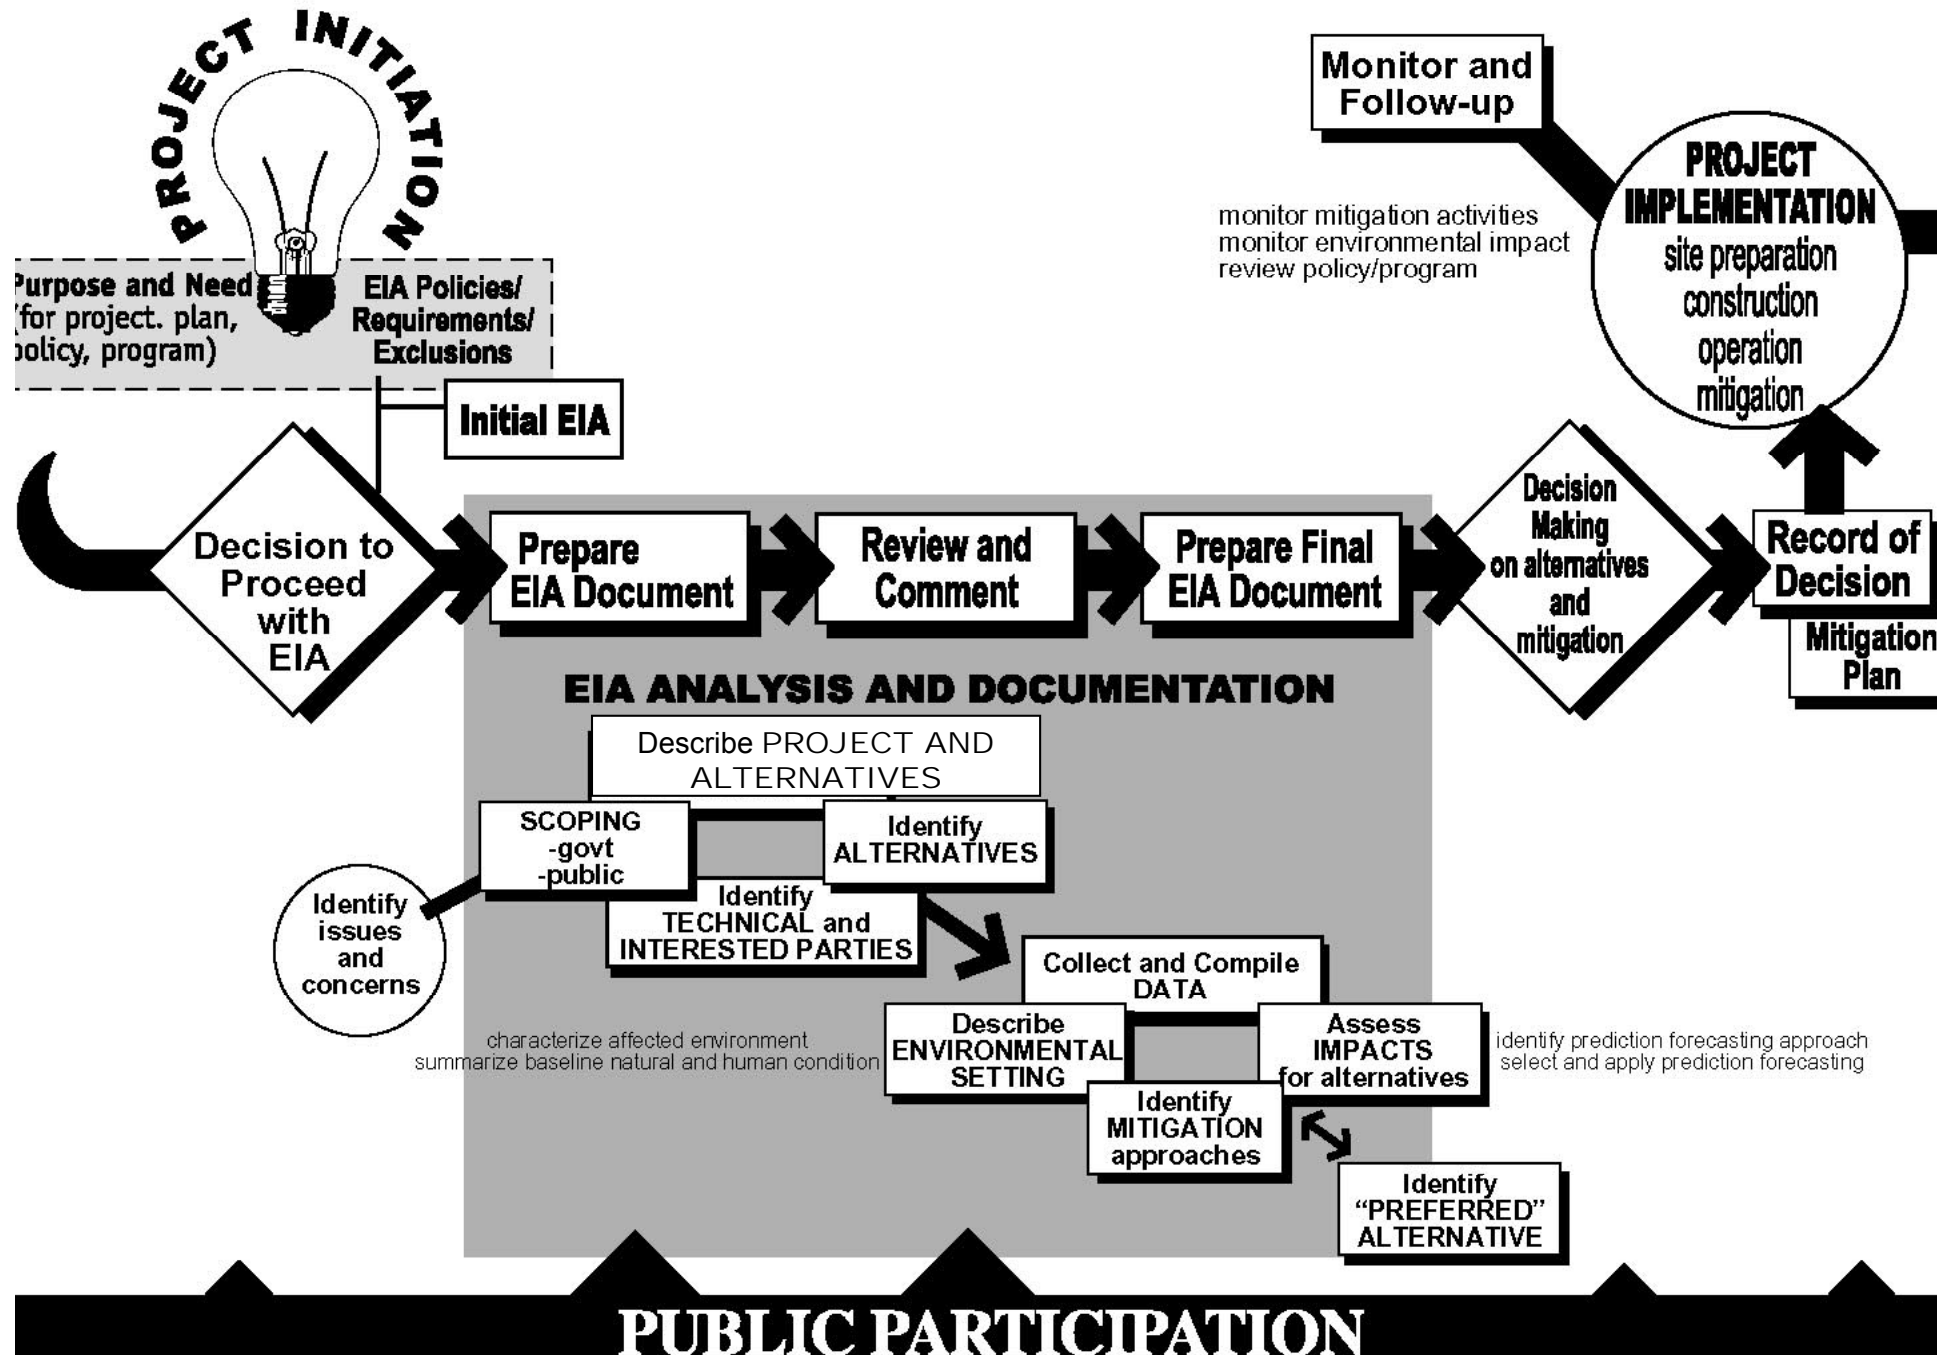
PROJECT INITIATION

Purpose and Need (for project. plan, policy, program)

EIA Policies/ Requirements/ Exclusions

Initial EIA

Monitor and Follow-up

monitor mitigation activities
monitor environmental impact
review policy/program

PROJECT IMPLEMENTATION
site preparation
construction
operation
mitigation

Decision to Proceed with EIA

Prepare EIA Document

Review and Comment

Prepare Final EIA Document

Decision Making on alternatives and mitigation

Record of Decision

Mitigation Plan

EIA ANALYSIS AND DOCUMENTATION

Describe PROJECT AND ALTERNATIVES

SCOPING
-govt
-public

Identify ALTERNATIVES

Identify TECHNICAL and INTERESTED PARTIES

Identify issues and concerns

Collect and Compile DATA

characterize affected environment
summarize baseline natural and human condition

Describe ENVIRONMENTAL SETTING

Assess IMPACTS for alternatives

identify prediction forecasting approach
select and apply prediction forecasting

Identify MITIGATION approaches

Identify "PREFERRED" ALTERNATIVE

PUBLIC PARTICIPATION